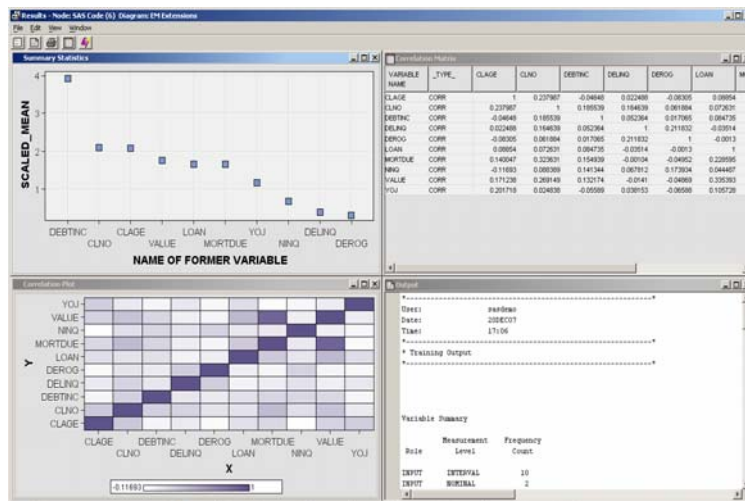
Results - Node: SAS Code (6) Diagram: EM Extensions
File Edit View Window

Summary Statistics

SCALED_MEAN
4
3
2
1
0

DEBTINC CLNO CLAGE VALUE LOAN MORTDUE YOJ NINQ DELINQ DEROG
NAME OF FORMER VARIABLE

Correlation Matrix

| VARIABLE NAME | _TYPE_ | CLAGE | CLNO | DEBTINC | DELINQ | DEROG | LOAN |
|---|---|---|---|---|---|---|---|
| CLAGE | CORR | 1 | 0.237987 | -0.04648 | 0.022488 | -0.08305 | 0.08854 |
| CLNO | CORR | 0.237987 | 1 | 0.185539 | 0.164639 | 0.061884 | 0.072631 |
| DEBTINC | CORR | -0.04648 | 0.185539 | 1 | 0.052364 | 0.017065 | 0.084735 |
| DELINQ | CORR | 0.022488 | 0.164639 | 0.052364 | 1 | 0.211832 | -0.03514 |
| DEROG | CORR | -0.08305 | 0.061884 | 0.017065 | 0.211832 | 1 | -0.0013 |
| LOAN | CORR | 0.08854 | 0.072631 | 0.084735 | -0.03514 | -0.0013 | 1 |
| MORTDUE | CORR | 0.140047 | 0.323631 | 0.154939 | -0.00104 | -0.04952 | 0.228595 |
| NINQ | CORR | -0.11693 | 0.088389 | 0.141344 | 0.067812 | 0.173934 | 0.044487 |
| VALUE | CORR | 0.171238 | 0.269149 | 0.132174 | -0.0141 | -0.04869 | 0.335393 |
| YOJ | CORR | 0.201718 | 0.024838 | -0.05589 | 0.038153 | -0.06586 | 0.105728 |

Correlation Plot

YOJ
VALUE
NINQ
MORTDUE
LOAN
Y DEROG
DELINQ
DEBTINC
CLNO
CLAGE

CLAGE CLNO DEBTINC DELINQ DEROG LOAN MORTDUE NINQ VALUE
X

-0.11693 1

Output

User: sasdemo
Date: 20DEC07
Time: 17:06

* Training Output

Variable Summary

| Role | Measurement Level | Frequency Count |
|---|---|---|
| INPUT | INTERVAL | 10 |
| INPUT | NOMINAL | 2 |